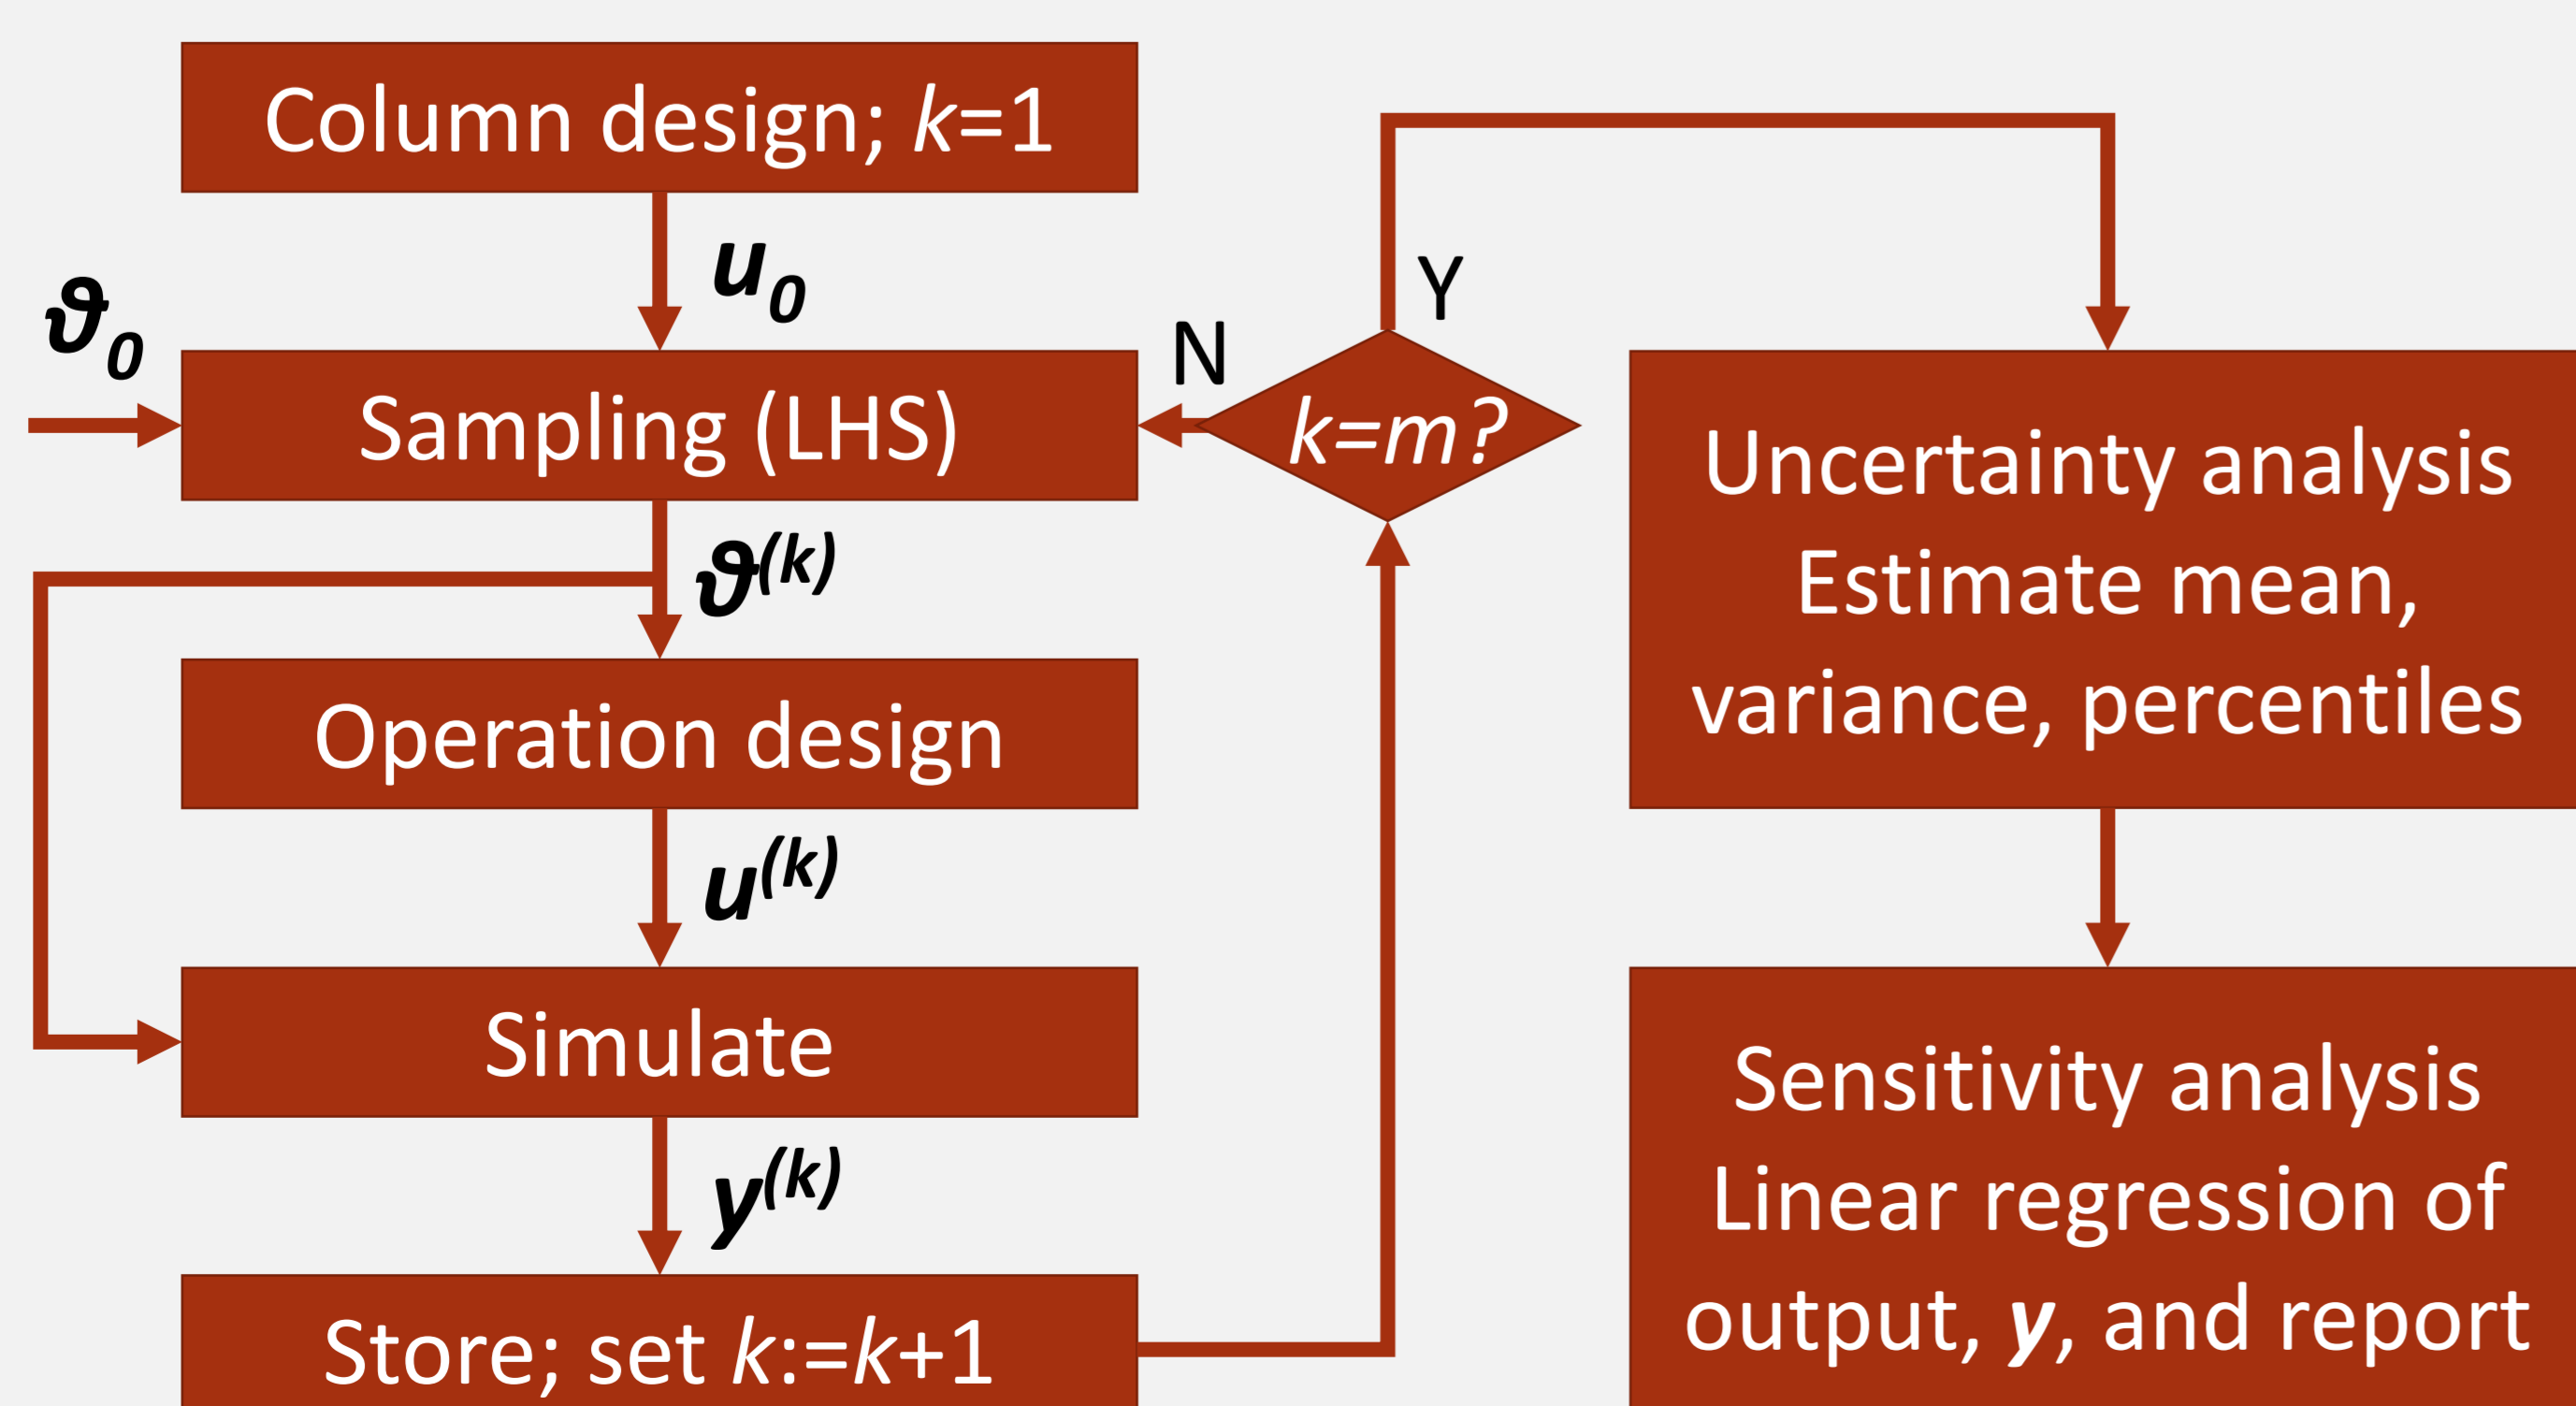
Column design; $k$=1

$\boldsymbol{u_0}$

$\boldsymbol{\vartheta_0}$

Sampling (LHS)

$\boldsymbol{\vartheta^{(k)}}$

Operation design

$\boldsymbol{u^{(k)}}$

Simulate

$\boldsymbol{y^{(k)}}$

Store; set $k$:=$k$+1

N

Y

$k$=$m$?

Uncertainty analysis
Estimate mean, variance, percentiles

Sensitivity analysis
Linear regression of output, $\boldsymbol{y}$, and report